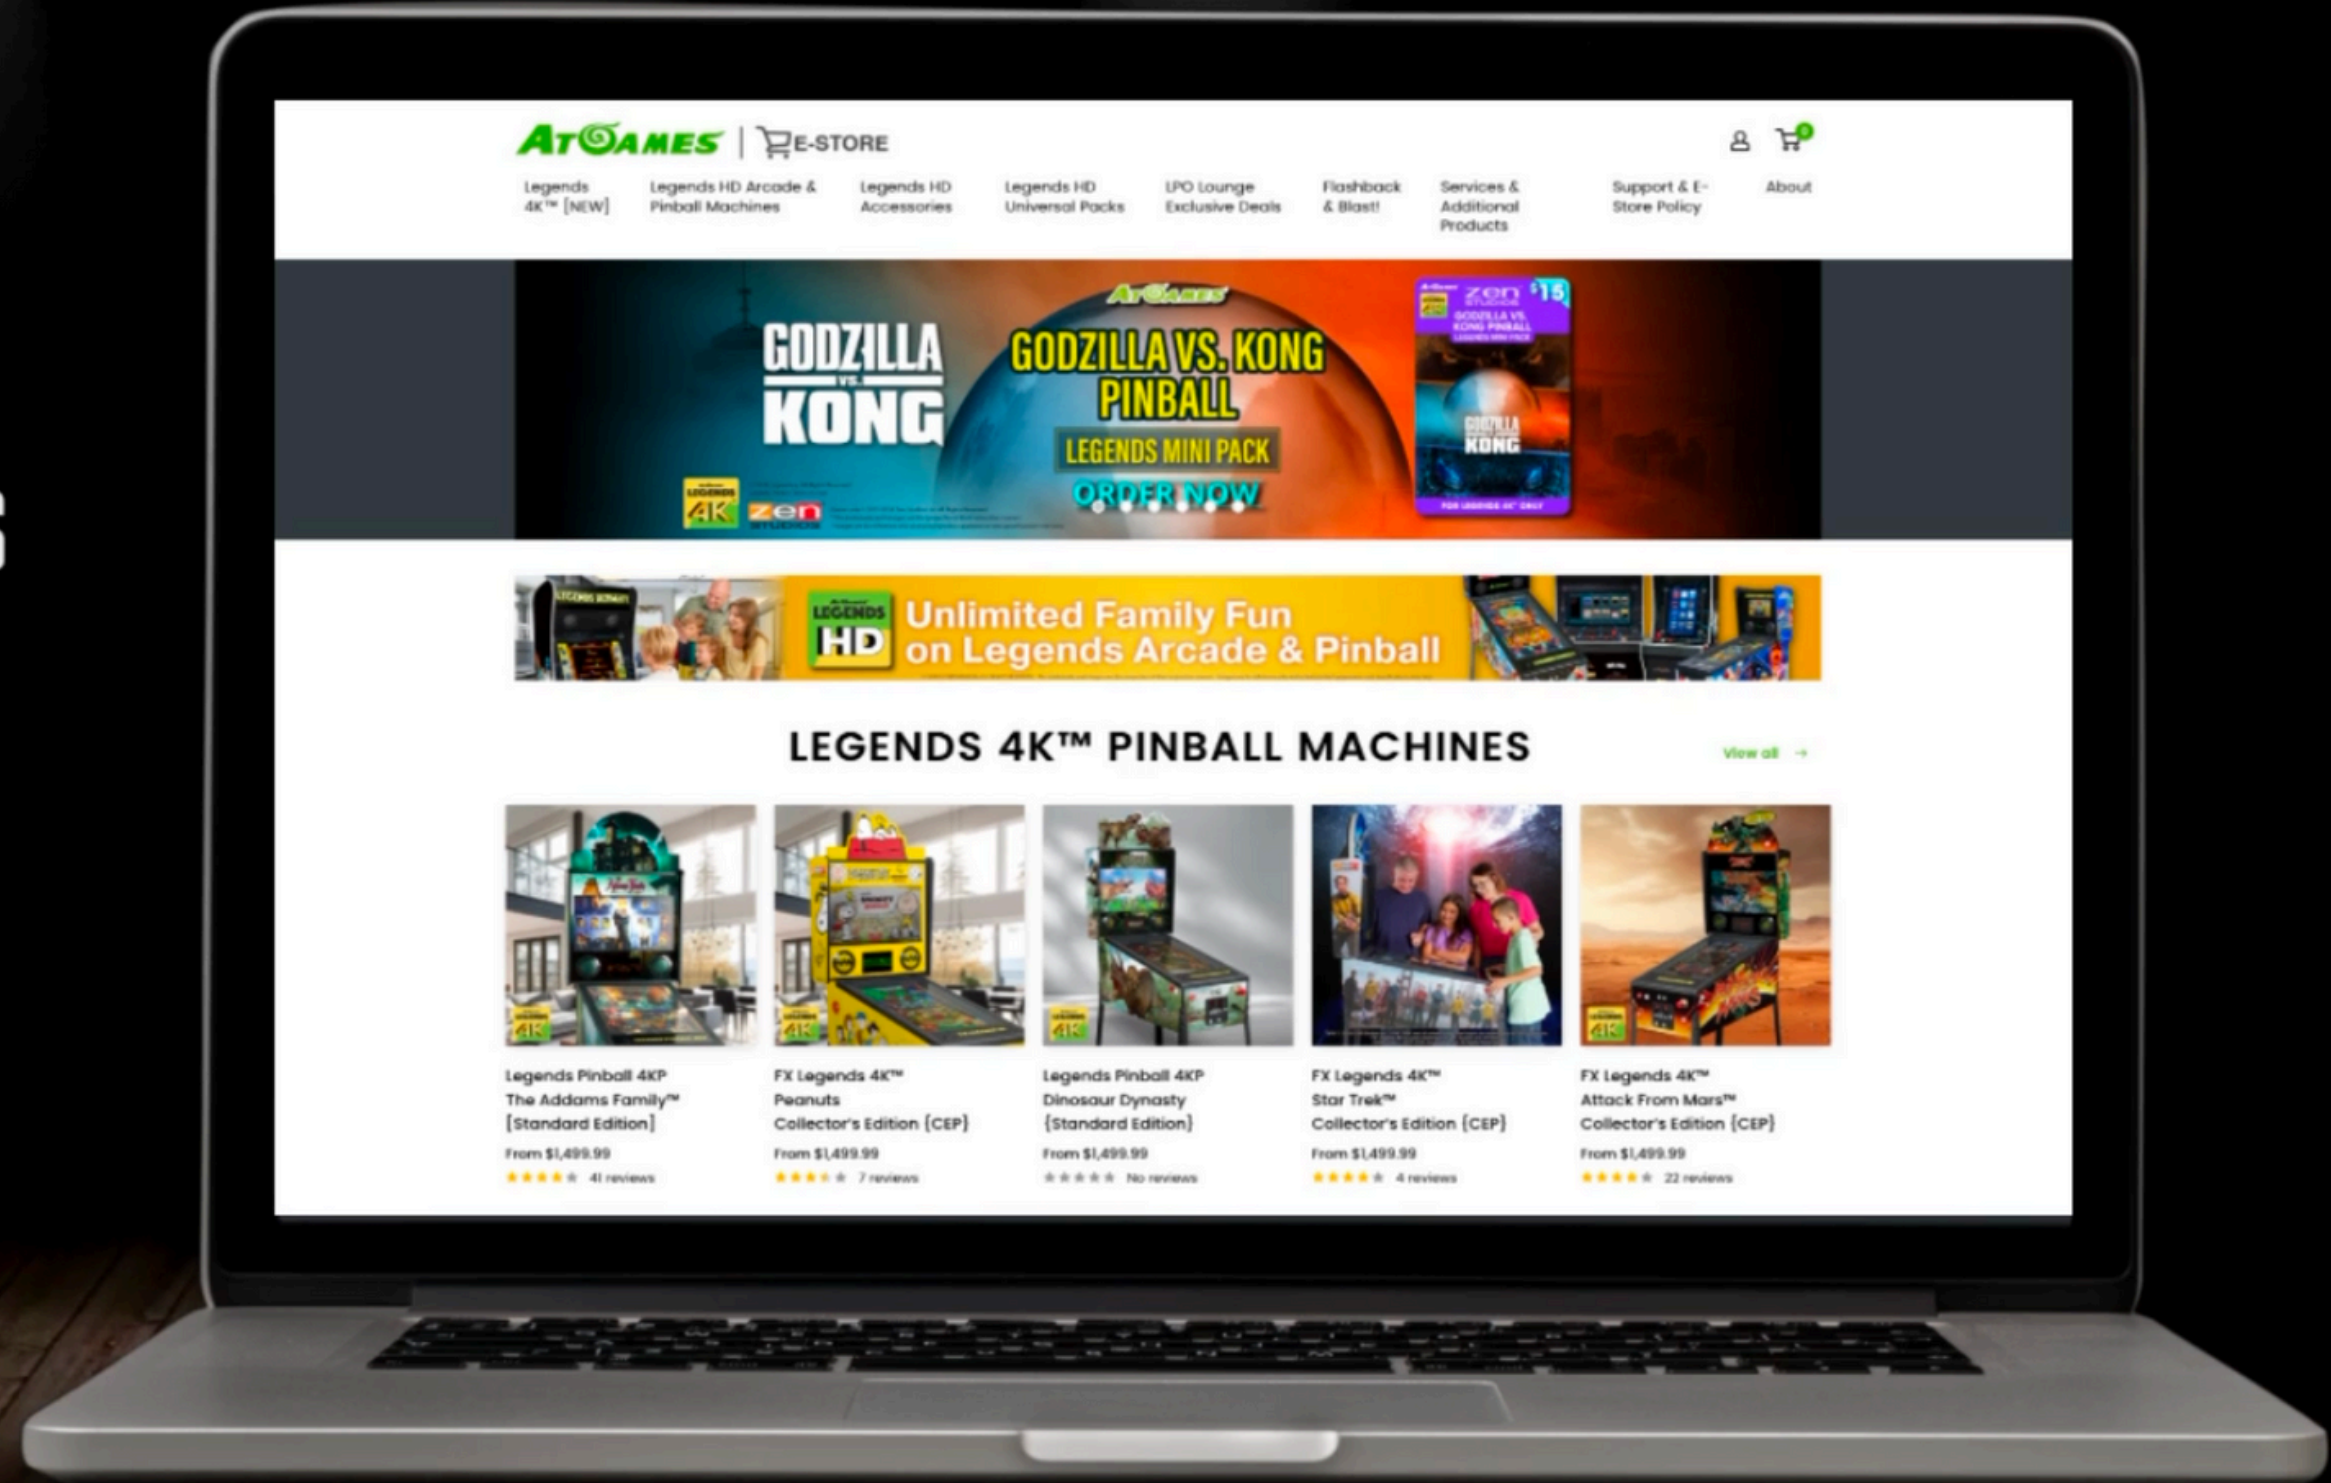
ATGAMES | E-STORE

0

Legends 4K™ [NEW] Legends HD Arcade & Pinball Machines Legends HD Accessories Legends HD Universal Packs LPO Lounge Exclusive Deals Flashback & Blast! Services & Additional Products Support & E-Store Policy About

GODZILLA VS. KONG

ATGAMES

GODZILLA VS. KONG PINBALL

LEGENDS MINI PACK

ORDER NOW

zen STUDIOS $15 GODZILLA VS. KONG PINBALL LEGENDS MINI PACK

GODZILLA KONG

LEGENDS 4K zen STUDIOS

LEGENDS HD Unlimited Family Fun on Legends Arcade & Pinball

LEGENDS 4K™ PINBALL MACHINES

View all →

Legends Pinball 4KP The Addams Family™ [Standard Edition]
From $1,499.99
41 reviews

FX Legends 4K™ Peanuts Collector's Edition (CEP)
From $1,499.99
7 reviews

Legends Pinball 4KP Dinosaur Dynasty (Standard Edition)
From $1,499.99
No reviews

FX Legends 4K™ Star Trek™ Collector's Edition (CEP)
From $1,499.99
4 reviews

FX Legends 4K™ Attack From Mars™ Collector's Edition (CEP)
From $1,499.99
22 reviews